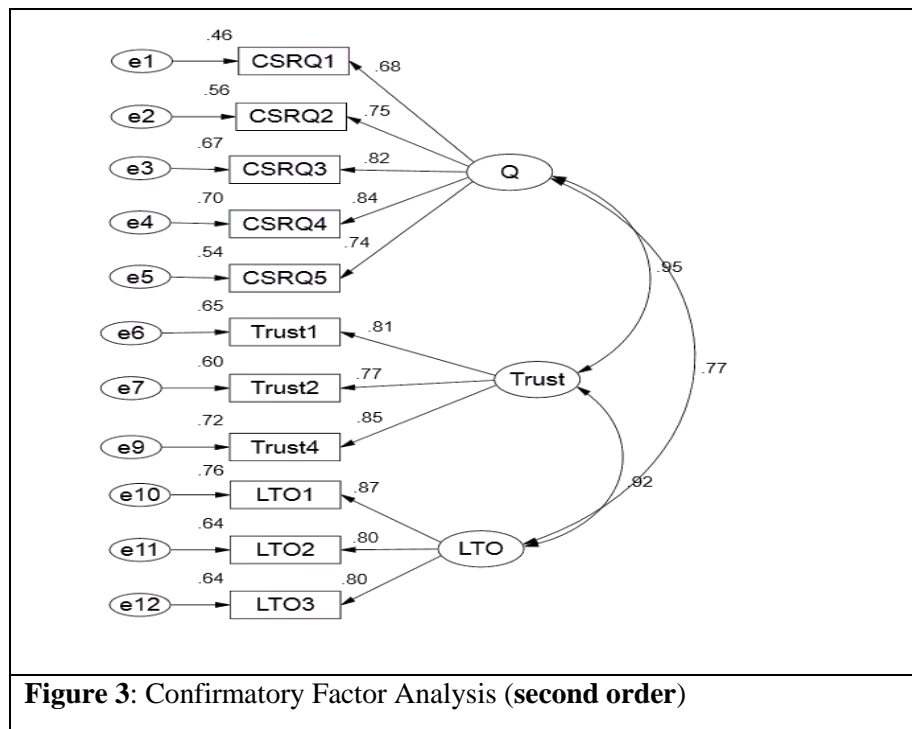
.46
e1
CSRQ1
.68
.56
e2
CSRQ2
.75
.67
e3
CSRQ3
.82
Q
.70
e4
CSRQ4
.84
.74
.54
e5
CSRQ5
.95
.65
e6
Trust1
.81
.60
e7
Trust2
.77
Trust
.77
.72
.85
e9
Trust4
.76
e10
LTO1
.87
.92
.64
e11
LTO2
.80
LTO
.64
.80
e12
LTO3

**Figure 3**: Confirmatory Factor Analysis (**second order**)